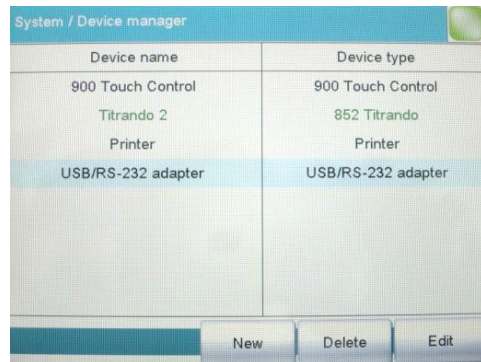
System / Device manager

| Device name | Device type |
|---|---|
| 900 Touch Control | 900 Touch Control |
| Titrando 2 | 852 Titrando |
| Printer | Printer |
| USB/RS-232 adapter | USB/RS-232 adapter |

New Delete Edit